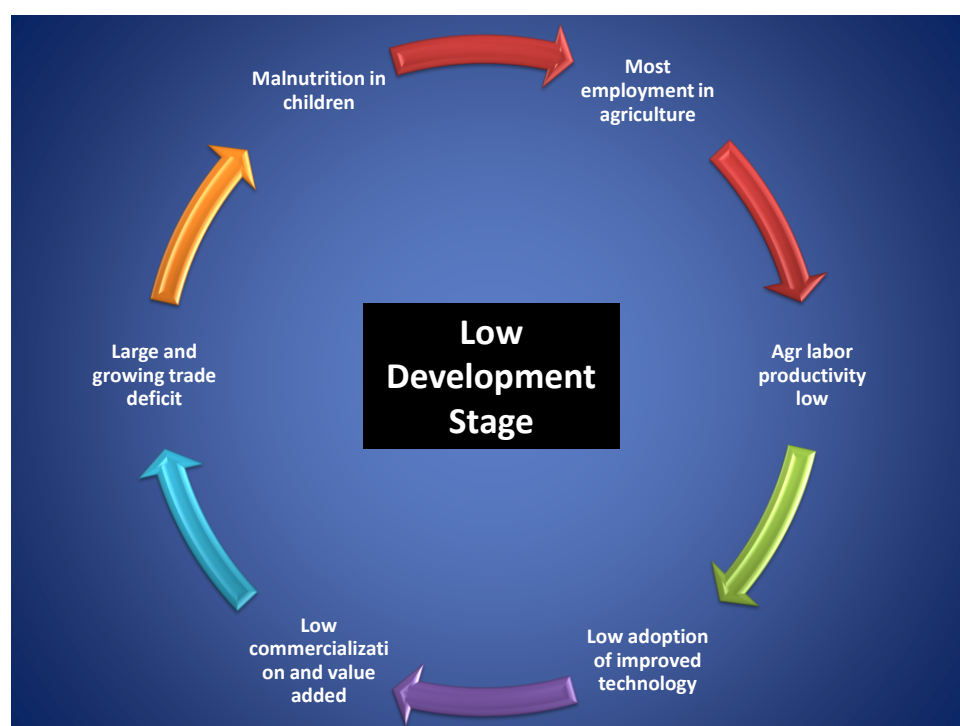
Malnutrition in children

Most employment in agriculture

Low Development Stage

Large and growing trade deficit

Agr labor productivity low

Low commercializati on and value added

Low adoption of improved technology